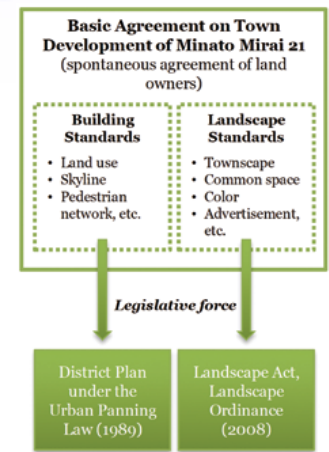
Basic Agreement on Town Development of Minato Mirai 21
(spontaneous agreement of land owners)

Building Standards
• Land use
• Skyline
• Pedestrian network, etc.

Landscape Standards
• Townscape
• Common space
• Color
• Advertisement, etc.

Legislative force

District Plan under the Urban Panning Law (1989)

Landscape Act, Landscape Ordinance (2008)